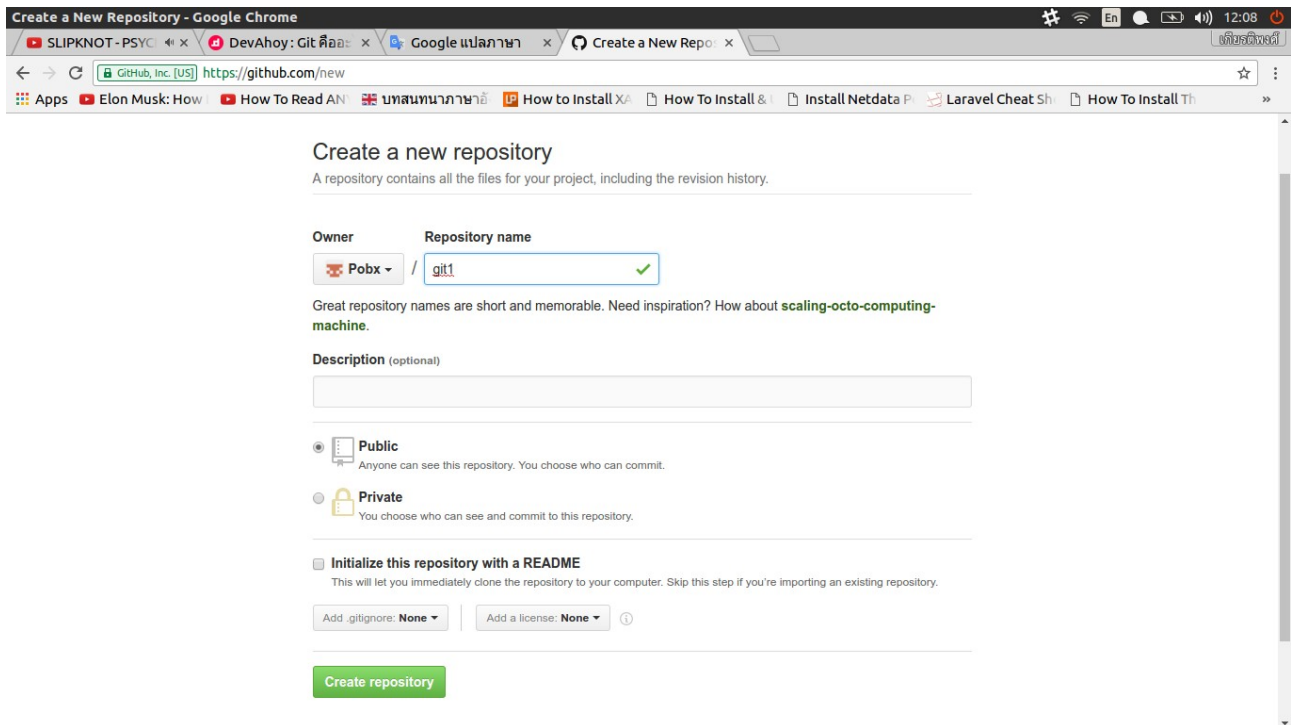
Create a New Repository - Google Chrome

En 12:08

SLIPKNOT - PSYC ×
DevAhoy : Git คืออะ ×
Google แปลภาษา ×
Create a New Repo ×

เทียรติพงศ์

GitHub, Inc. [US] https://github.com/new

Apps
Elon Musk: How
How To Read AN
บทสนทนาภาษาอั
How to Install XA
How To Install &
Install Netdata P
Laravel Cheat Sh
How To Install Th

Create a new repository

A repository contains all the files for your project, including the revision history.

Owner

Repository name

Pobx

/

git1

Great repository names are short and memorable. Need inspiration? How about scaling-octo-computing-machine.

Description (optional)

Public

Anyone can see this repository. You choose who can commit.

Private

You choose who can see and commit to this repository.

Initialize this repository with a README

This will let you immediately clone the repository to your computer. Skip this step if you're importing an existing repository.

Add .gitignore: None

Add a license: None

Create repository